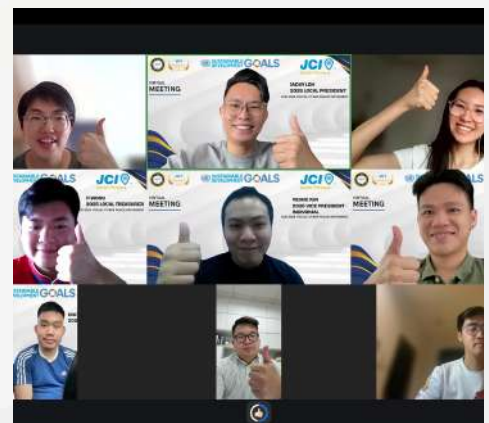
SUSTAINABLE DEVELOPMENT GOALS

JCI

VIRTUAL MEETING

JADEN LIM
2020 LOCAL PRESIDENT

SUSTAINABLE DEVELOPMENT GOALS

JCI

VIRTUAL MEETING

2020 LOCAL TREASURER

SUSTAINABLE DEVELOPMENT GOALS

JCI

VIRTUAL MEETING

2020 VICE PRESIDENT
INDIVIDUAL

VIRTUAL MEETING

SUSTAINABLE DEVELOPMENT GOALS